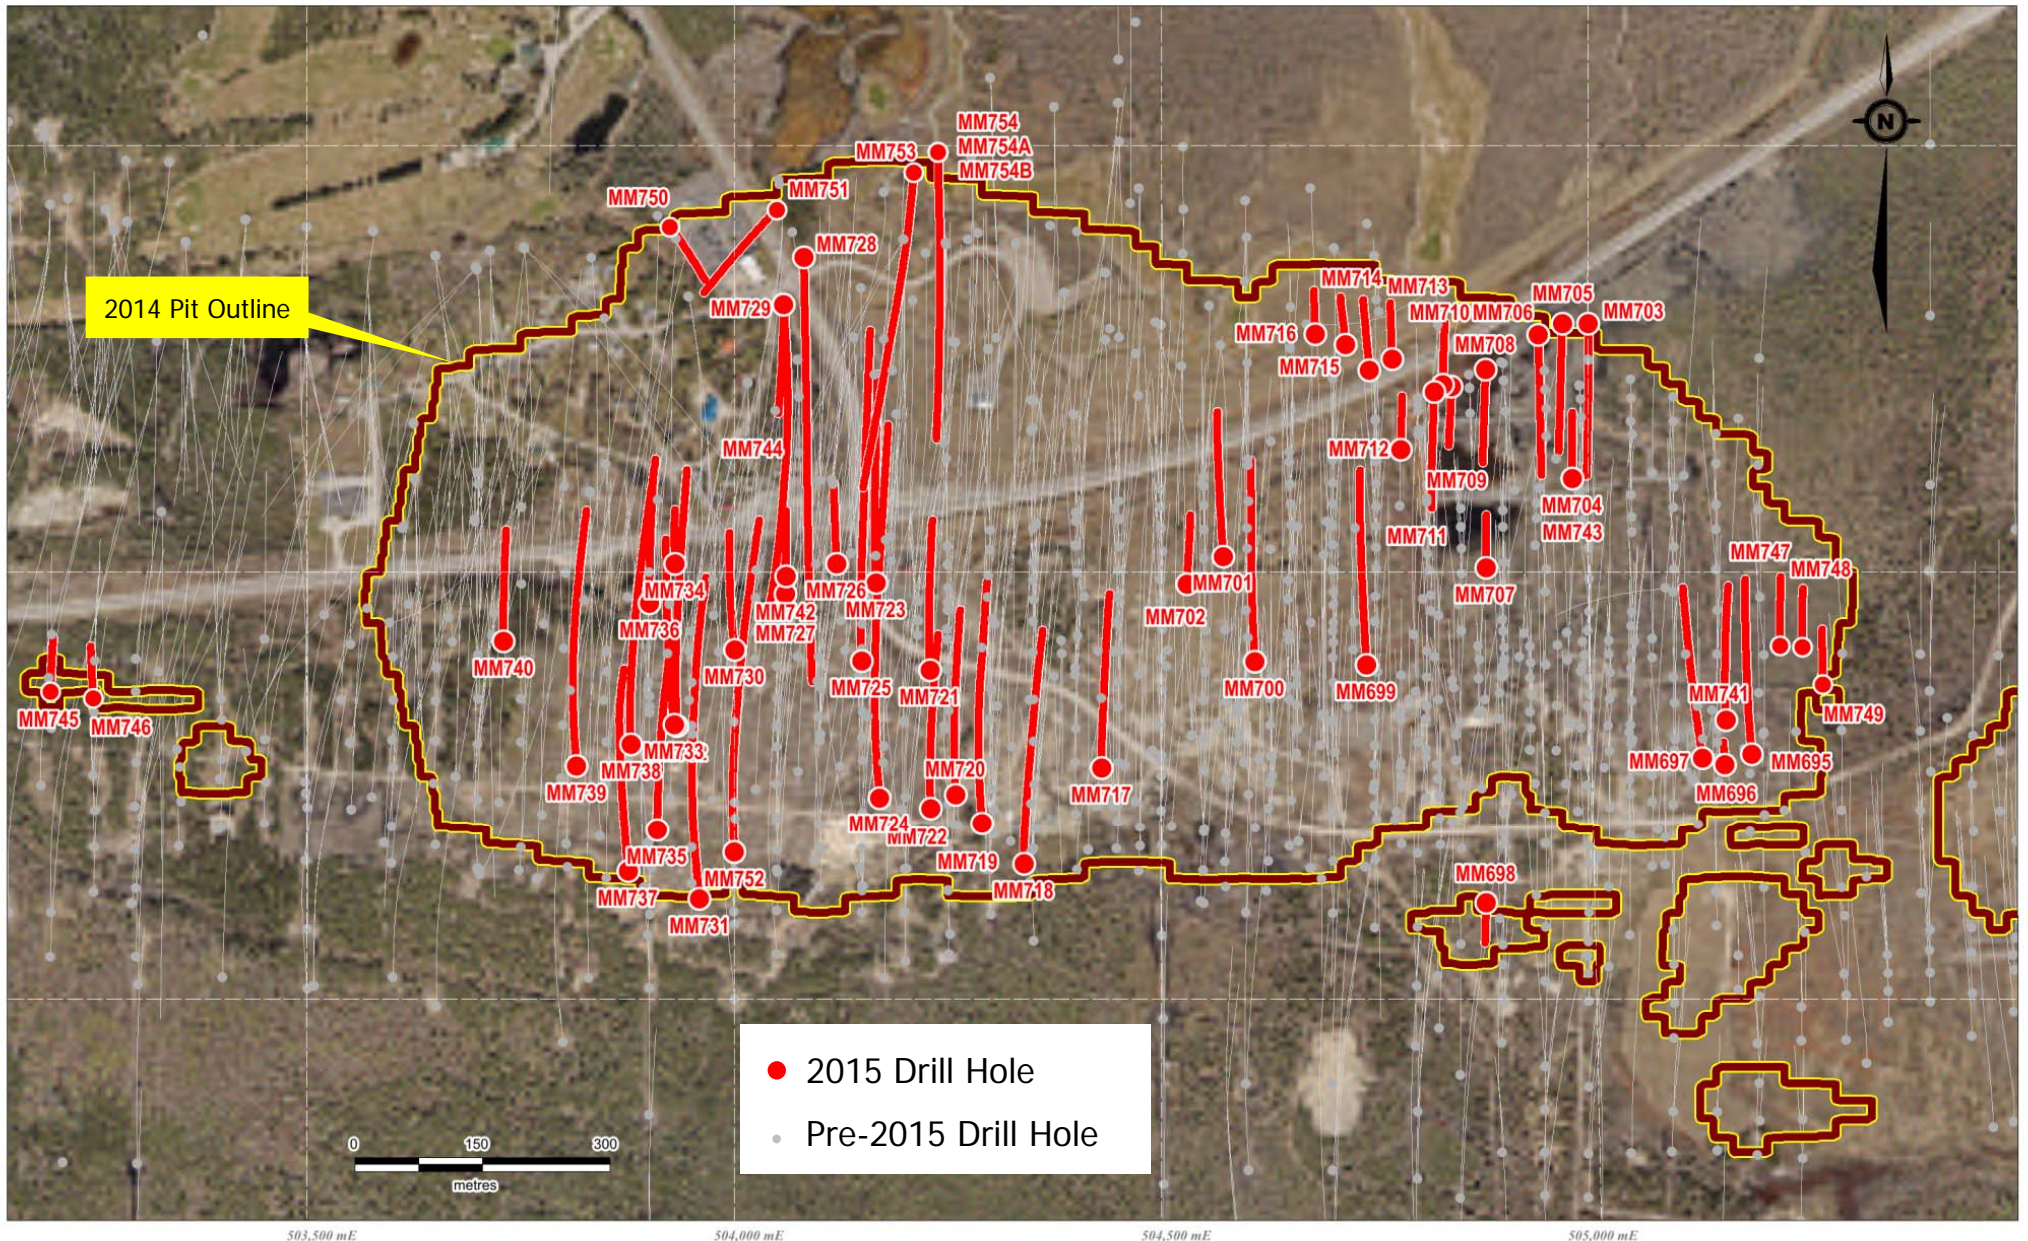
2014 Pit Outline

MM754
MM754A
MM754B
MM753
MM751
MM750
MM728
MM729
MM744
MM716
MM714
MM713
MM710
MM706
MM705
MM703
MM715
MM708
MM712
MM709
MM704
MM743
MM711
MM707
MM701
MM702
MM700
MM699
MM747
MM748
MM749
MM741
MM697
MM696
MM695
MM698
MM734
MM736
MM742
MM727
MM726
MM723
MM740
MM730
MM725
MM721
MM733
MM738
MM739
MM720
MM717
MM724
MM722
MM719
MM735
MM752
MM737
MM731
MM718
MM745
MM746

2015 Drill Hole
Pre-2015 Drill Hole

0
150
300
metres

N

503,500 mE
504,000 mE
504,500 mE
505,000 mE